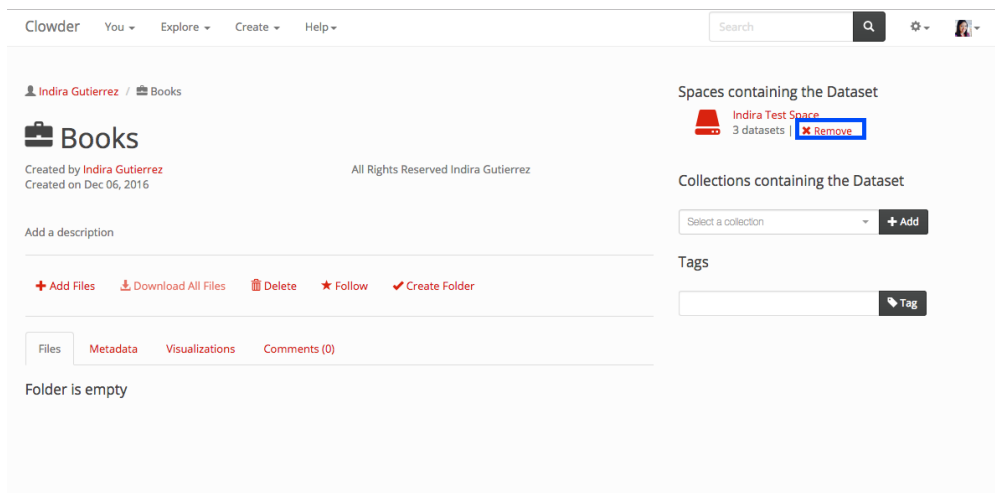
Clowder You Explore Create Help

Search

Indira Gutierrez / Books

Books

Created by Indira Gutierrez
Created on Dec 06, 2016

All Rights Reserved Indira Gutierrez

Add a description

Add Files Download All Files Delete Follow Create Folder

Files Metadata Visualizations Comments (0)

Folder is empty

Spaces containing the Dataset

Indira Test Space
3 datasets | Remove

Collections containing the Dataset

Select a collection Add

Tags

Tag